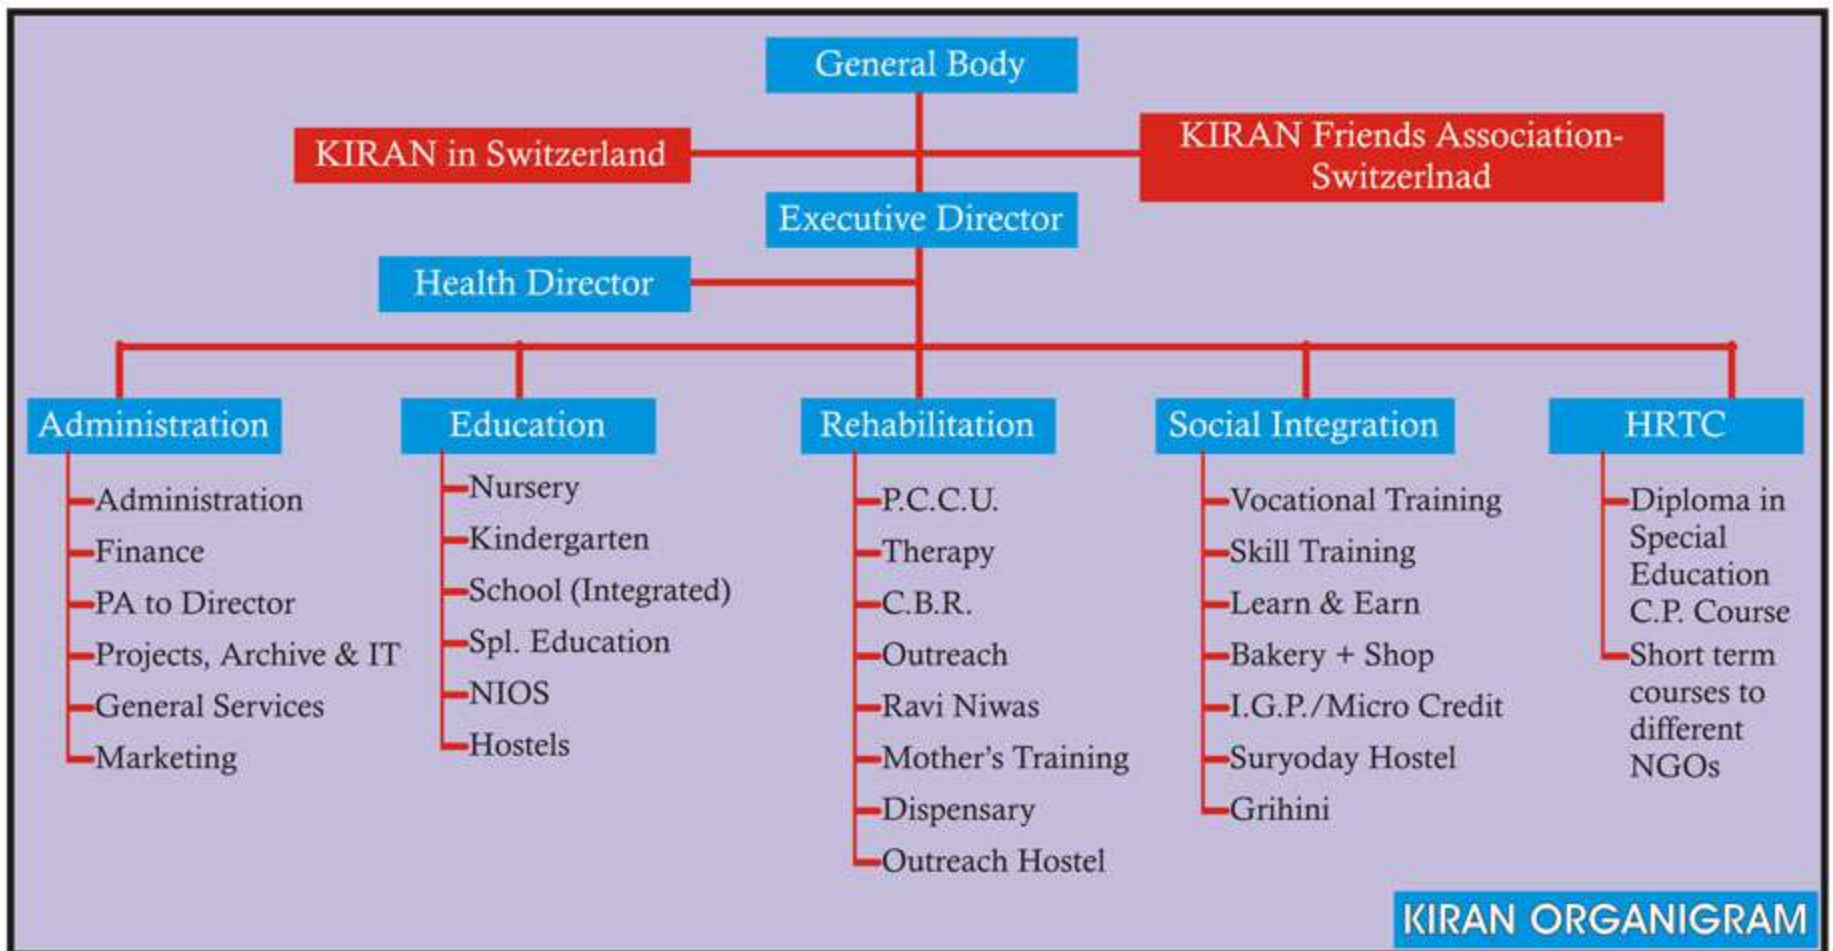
General Body

KIRAN in Switzerland

KIRAN Friends Association-Switzerlnad

Executive Director

Health Director

Administration
Administration
Finance
PA to Director
Projects, Archive & IT
General Services
Marketing

Education
Nursery
Kindergarten
School (Integrated)
Spl. Education
NIOS
Hostels

Rehabilitation
P.C.C.U.
Therapy
C.B.R.
Outreach
Ravi Niwas
Mother's Training
Dispensary
Outreach Hostel

Social Integration
Vocational Training
Skill Training
Learn & Earn
Bakery + Shop
I.G.P./Micro Credit
Suryoday Hostel
Grihini

HRTC
Diploma in Special Education C.P. Course
Short term courses to different NGOs

KIRAN ORGANIGRAM